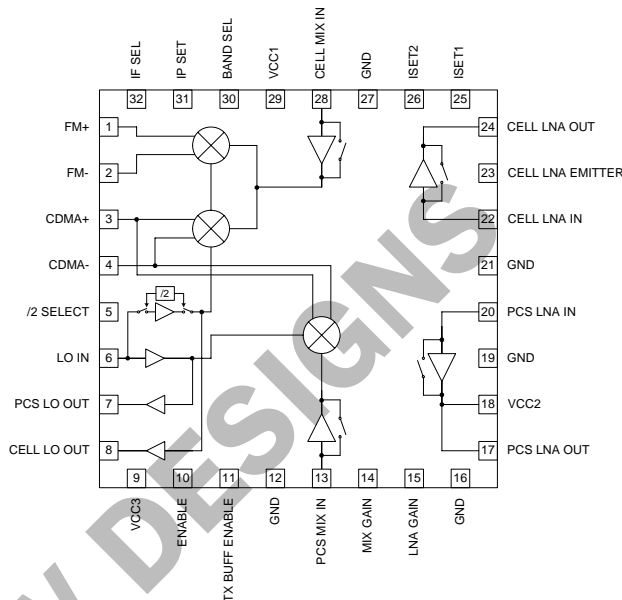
IF SEL 32
IP SET 31
BAND SEL 30
VCC1 29
CELL MIX IN 28
GND 27
ISET2 26
ISET1 25

FM+ 1
FM- 2
CDMA+ 3
CDMA- 4
/2 SELECT 5
LO IN 6
PCS LO OUT 7
CELL LO OUT 8

/2

24 CELL LNA OUT
23 CELL LNA EMITTER
22 CELL LNA IN
21 GND
20 PCS LNA IN
19 GND
18 VCC2
17 PCS LNA OUT

9 VCC3
10 ENABLE
11 TX BUFF ENABLE
12 GND
13 PCS MIX IN
14 MIX GAIN
15 LNA GAIN
16 GND

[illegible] DESIGNS